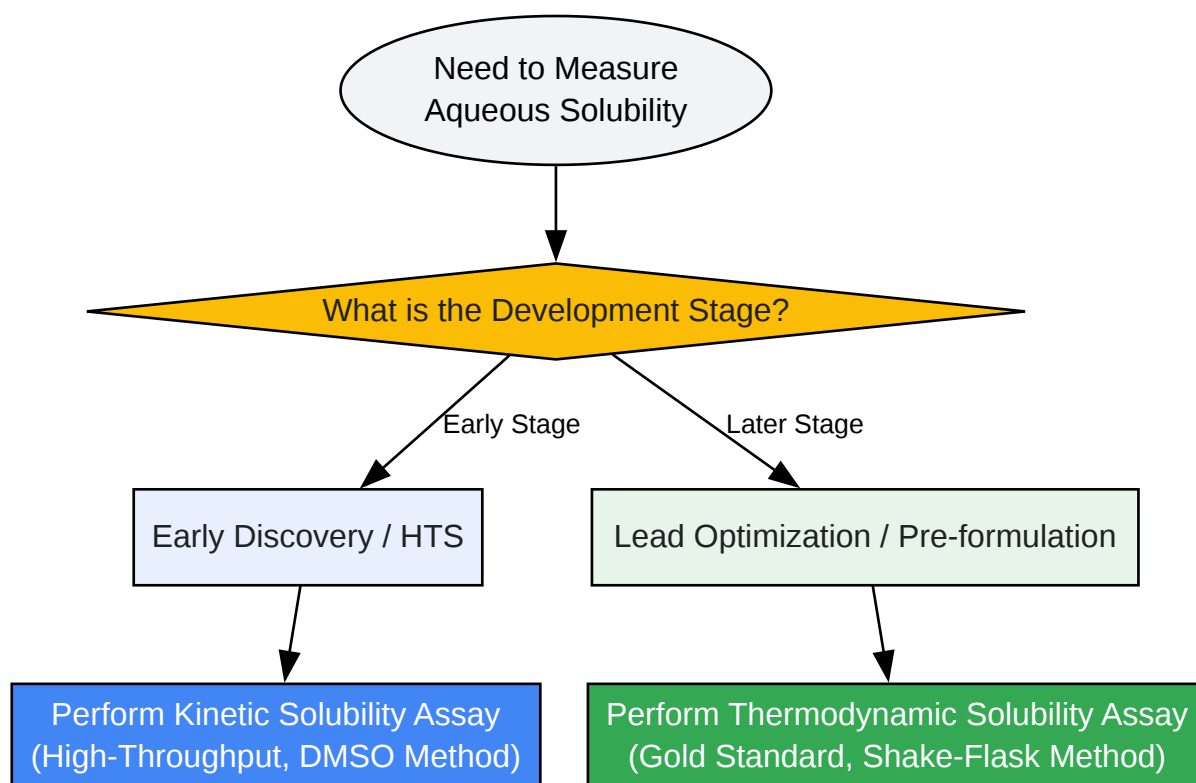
Need to Measure Aqueous Solubility

What is the Development Stage?

Early Stage

Later Stage

Early Discovery / HTS

Lead Optimization / Pre-formulation

Perform Kinetic Solubility Assay (High-Throughput, DMSO Method)

Perform Thermodynamic Solubility Assay (Gold Standard, Shake-Flask Method)